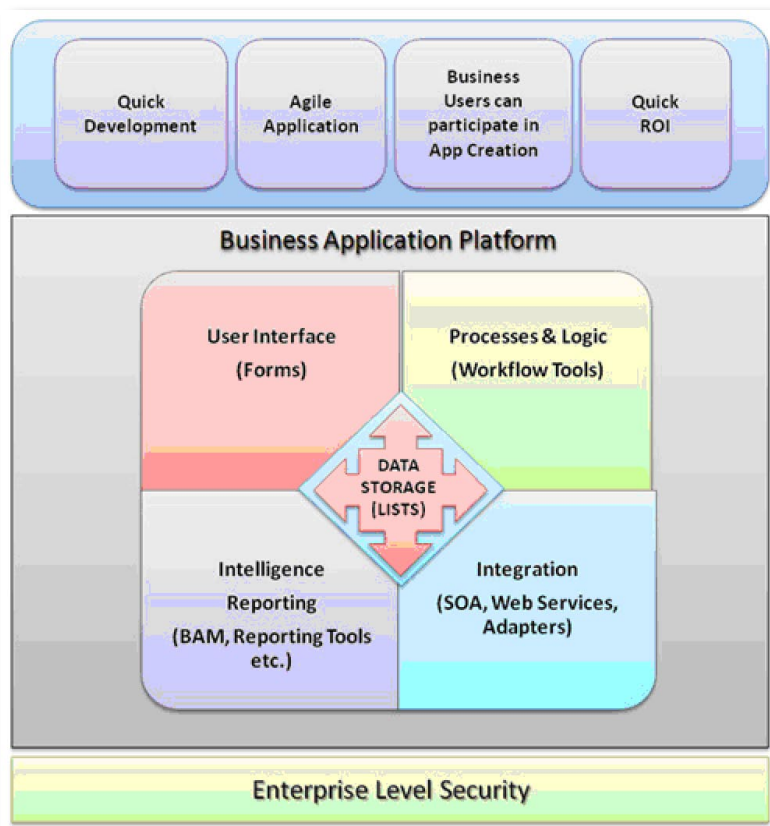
Quick Development

Agile Application

Business Users can participate in App Creation

Quick ROI

Business Application Platform

User Interface (Forms)

Processes & Logic (Workflow Tools)

DATA STORAGE (LISTS)

Intelligence Reporting (BAM, Reporting Tools etc.)

Integration (SOA, Web Services, Adapters)

Enterprise Level Security